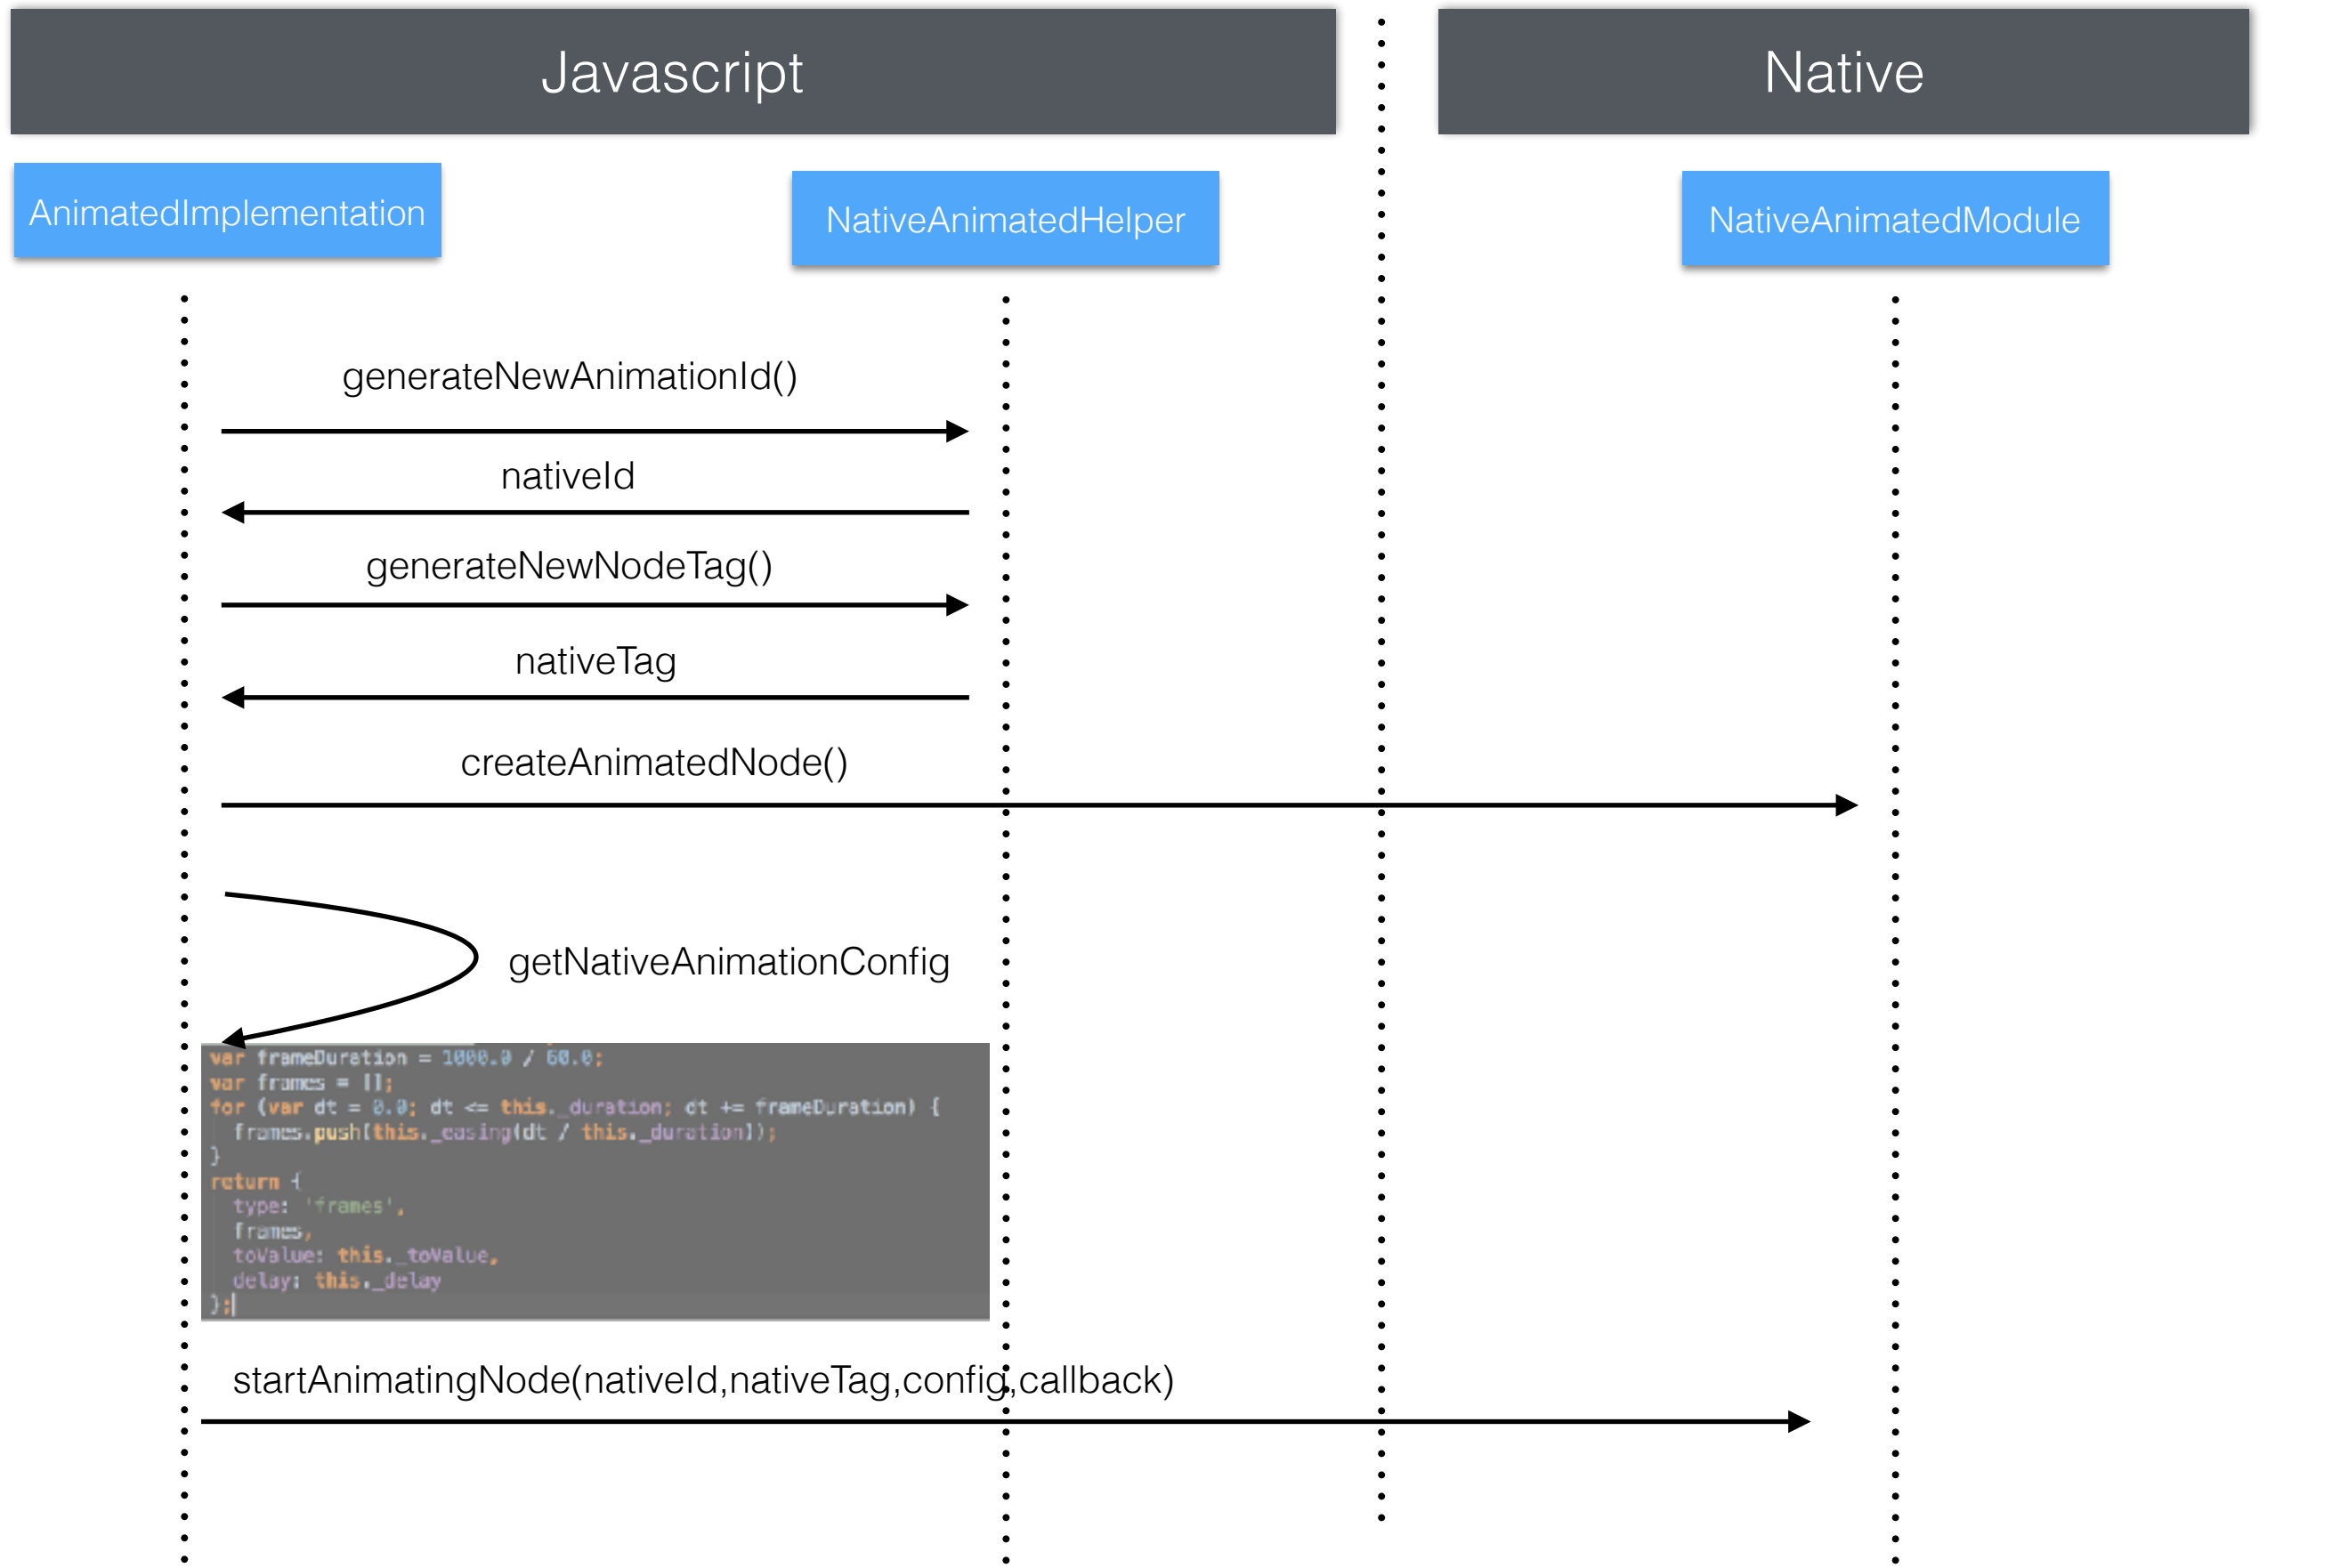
Javascript

Native

AnimatedImplementation

NativeAnimatedHelper

NativeAnimatedModule

generateNewAnimationId()

nativeId

generateNewNodeTag()

nativeTag

createAnimatedNode()

getNativeAnimationConfig

var frameDuration = 1000.0 / 60.0;
var frames = [];
for (var dt = 0.0; dt <= this._duration; dt += frameDuration) {
  frames.push(this._easing(dt / this._duration));
}
return {
  type: 'frames',
  frames,
  toValue: this._toValue,
  delay: this._delay
};

startAnimatingNode(nativeId,nativeTag,config,callback)